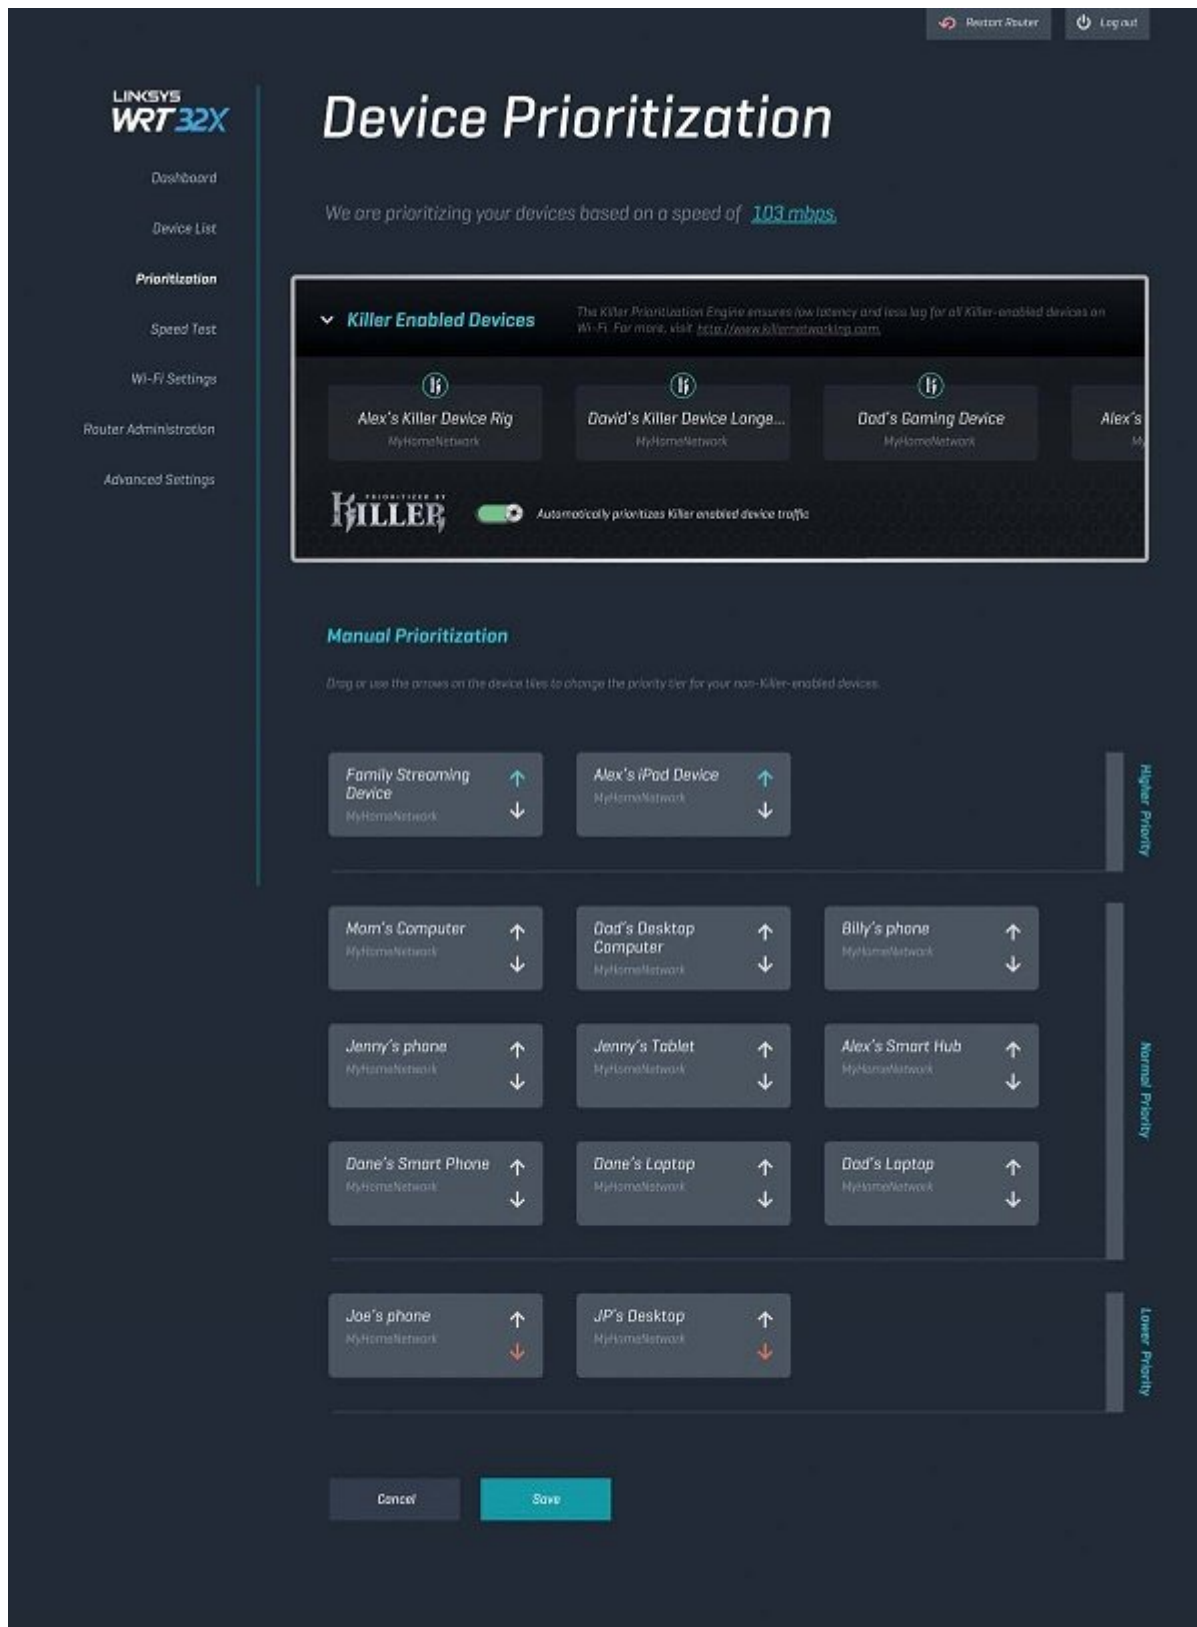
Restart Router
Log out

LINKSYS
WRT 32X

Dashboard
Device List
Prioritization
Speed Test
Wi-Fi Settings
Router Administration
Advanced Settings

Device Prioritization

We are prioritizing your devices based on a speed of 103 mbps.

Killer Enabled Devices

The Killer Prioritization Engine ensures low latency and less lag for all Killer-enabled devices on Wi-Fi. For more, visit http://www.killernetworking.com.

Alex's Killer Device Rig
MyHomeNetwork

David's Killer Device Longe...
MyHomeNetwork

Dad's Gaming Device
MyHomeNetwork

Alex's
My

PRIORITIZED BY KILLER

Automatically prioritizes Killer enabled device traffic

Manual Prioritization

Drag or use the arrows on the device tiles to change the priority tier for your non-Killer-enabled devices.

Family Streaming Device
MyHomeNetwork

Alex's iPad Device
MyHomeNetwork

Higher Priority

Mom's Computer
MyHomeNetwork

Dad's Desktop Computer
MyHomeNetwork

Billy's phone
MyHomeNetwork

Jenny's phone
MyHomeNetwork

Jenny's Tablet
MyHomeNetwork

Alex's Smart Hub
MyHomeNetwork

Dane's Smart Phone
MyHomeNetwork

Dane's Laptop
MyHomeNetwork

Dad's Laptop
MyHomeNetwork

Normal Priority

Joe's phone
MyHomeNetwork

JP's Desktop
MyHomeNetwork

Lower Priority

Cancel
Save